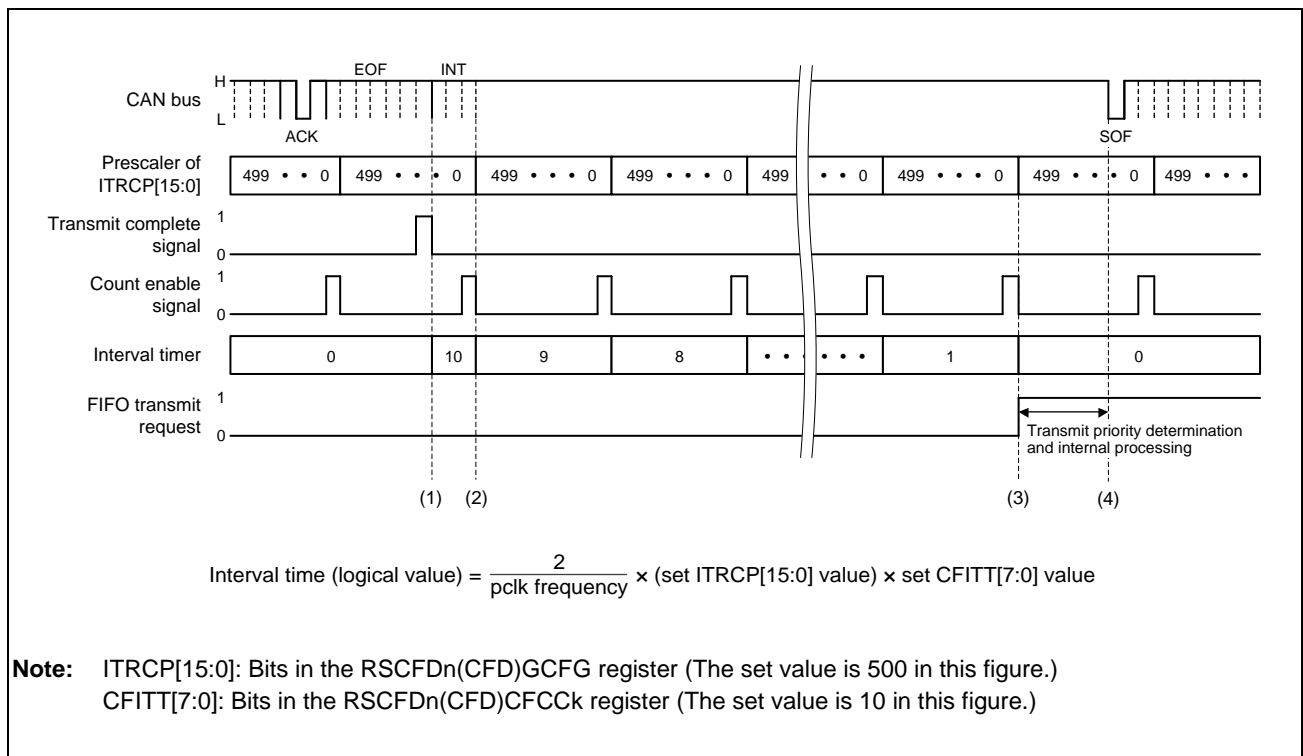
EOF INT

H
CAN bus
L

ACK

SOF

Prescaler of ITRCP[15:0]

| 499 • • • 0 | 499 • • • 0 | 499 • • • • 0 | 499 • • • • 0 | 499 | • • 0 | 499 • • • • 0 | 499 • • • 0 | 499 • • • |
|---|---|---|---|---|---|---|---|---|

Transmit complete signal 1 0

Count enable signal 1 0

Interval timer

| 0 | 10 | 9 | 8 | • • • • • • | 1 | 0 |
|---|---|---|---|---|---|---|

FIFO transmit request 1 0

Transmit priority determination and internal processing

(1) (2) (3) (4)

Interval time (logical value) = $\frac{2}{\text{pclk frequency}}$ × (set ITRCP[15:0] value) × set CFITT[7:0] value

Note: ITRCP[15:0]: Bits in the RSCFDn(CFD)GCFG register (The set value is 500 in this figure.)
CFITT[7:0]: Bits in the RSCFDn(CFD)CFCCk register (The set value is 10 in this figure.)